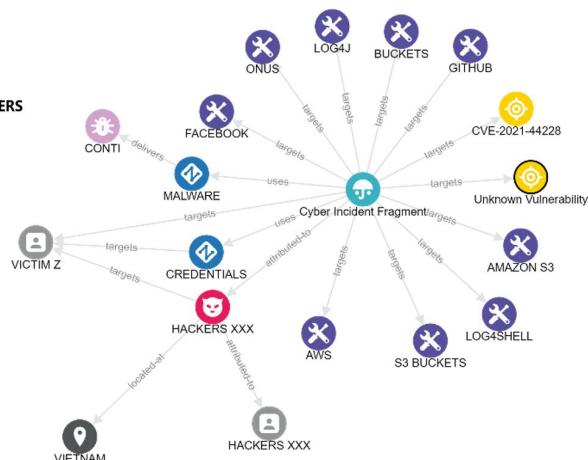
ERS

LOG4J
BUCKETS
ONUS
GITHUB
FACEBOOK
CVE-2021-44228
CONTI
delivers
targets
targets
targets
targets
targets
MALWARE
uses
targets
Unknown Vulnerability
Cyber Incident Fragment
targets
targets
uses
targets
VICTIM Z
targets
CREDENTIALS
attributed-to
targets
targets
targets
AMAZON S3
targets
targets
HACKERS XXX
LOG4SHELL
AWS
S3 BUCKETS
located-at
attributed-to
HACKERS XXX
VIETNAM